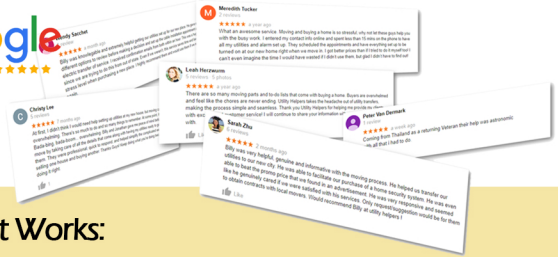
ogle

Wendy Sacchet

Billy was knowledgeable and extremely helpful getting our utilities set up for our new home. He provided different options to ensure we made the best choices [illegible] electric transfer of service. I researched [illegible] since we are buying in the area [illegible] please know about purchasing a new place. I highly recommend Billy!

Meredith Tucker
2 reviews
a year ago

What an awesome service. Moving and buying a home is so stressful. why not let these guys help you with the busy work. I entered my contact info online and spent less than 15 mins on the phone to have all my utilities and alarm set up. They scheduled the appointments and have everything set up to be turned on at our new home right when we move in. I got better prices than if I tried to do it myself but I can't even imagine the time I would have wasted if I didn't use them. but glad I didn't have to find out

Leah Herzwurm
5 reviews · 5 photos
a year ago

There are so many moving parts and to-do lists that come with buying a home. Buyers are overwhelmed and feel like the chores are never ending. Utility Helpers takes the headache out of utility transfers, making the process simple and seamless. Thank you Utility Helpers for helping me provide my clients with exceptional customer service! I will continue to share your information with

Christy Lee
1 review

At first, I didn't think I could need help setting up utilities at my new home. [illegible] Bada-bing, bada-boom, everything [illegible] move by taking care of all the details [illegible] them. They were professional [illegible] selling your home and buying another. Thanks Grant! Keep doing what you're doing it right

Peter Van Dermark
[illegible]

Coming from Thailand as a returning Veteran their help was astronomic... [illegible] all that I had to do

Sarah Zhu
1 review
a year ago

Billy was very helpful, genuine and informative with the moving process. He helped us transfer our utilities to our new city. He was able to facilitate our purchase of a home security system. He was even able to beat the promo price that we found in an advertisement. He was very responsive and seemed like he genuinely cared if we were satisfied with his services. Only request/suggestion would be for them to obtain contracts with local movers. Would recommend Billy at utility helpers !

Like

t Works: